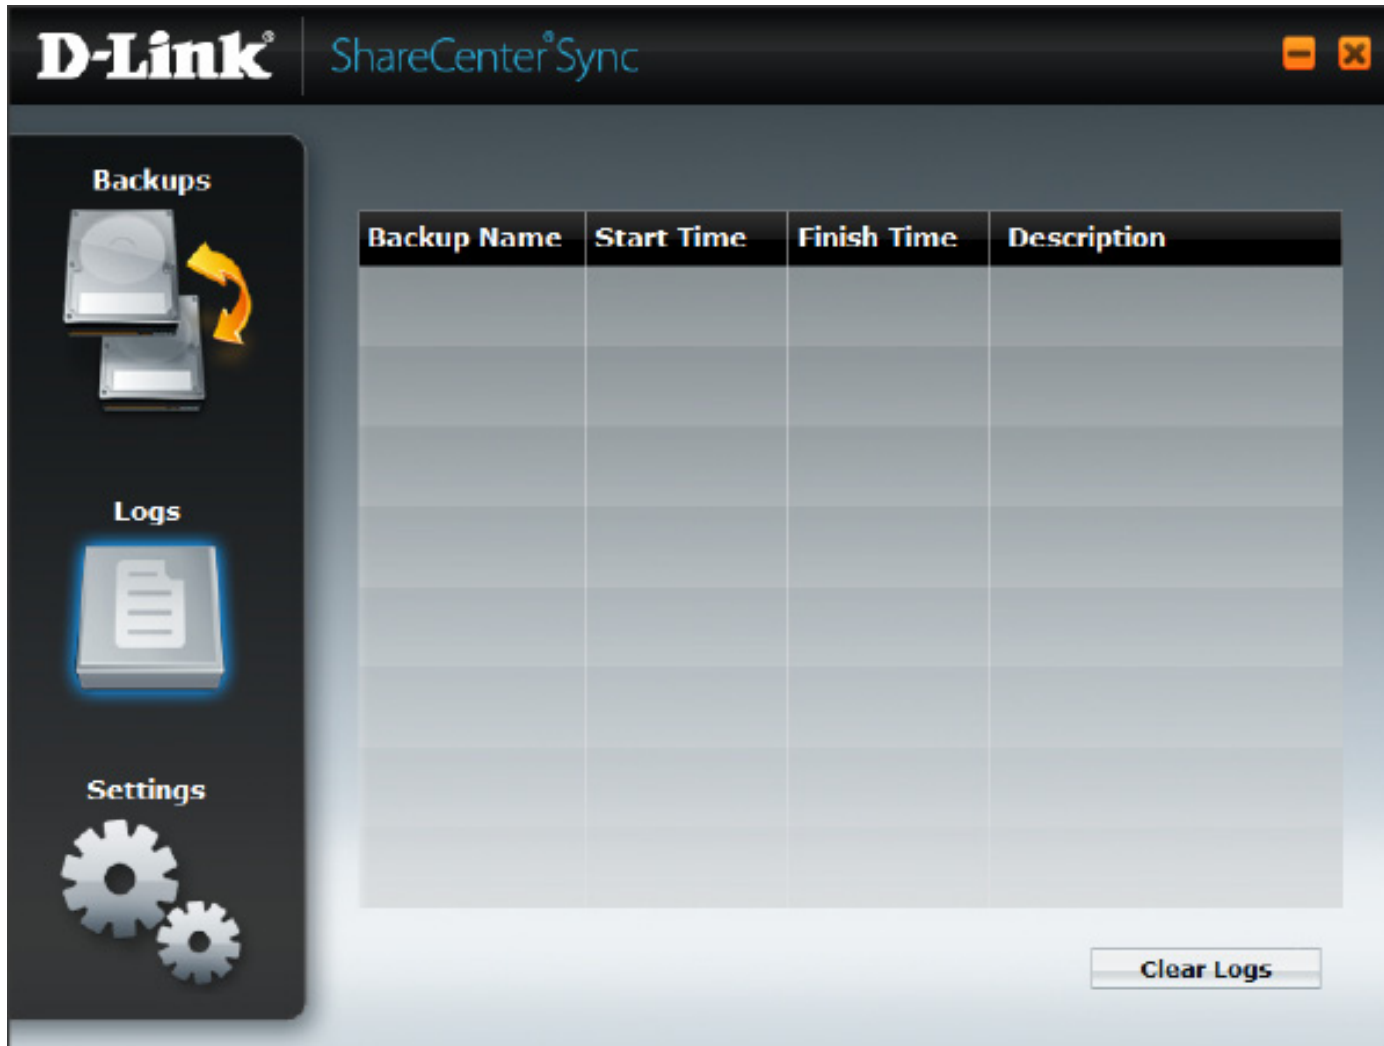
D-Link® ShareCenter® Sync

Backups

Logs

Settings

| Backup Name | Start Time | Finish Time | Description |
|---|---|---|---|
| | | | |
| | | | |
| | | | |
| | | | |
| | | | |
| | | | |
| | | | |
| | | | |

Clear Logs